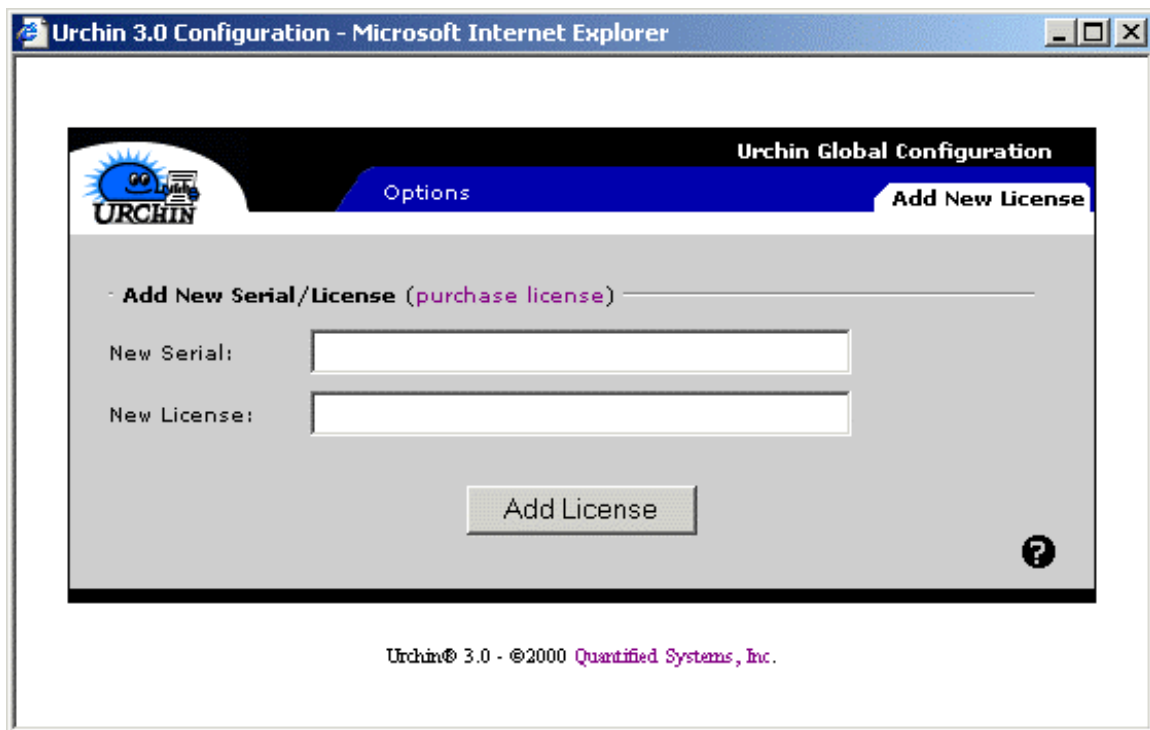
Urchin 3.0 Configuration - Microsoft Internet Explorer

URCHIN

Urchin Global Configuration

Options

Add New License

Add New Serial/License (purchase license)

New Serial:

New License:

Add License

?

Urchin® 3.0 - ©2000 Quantified Systems, Inc.